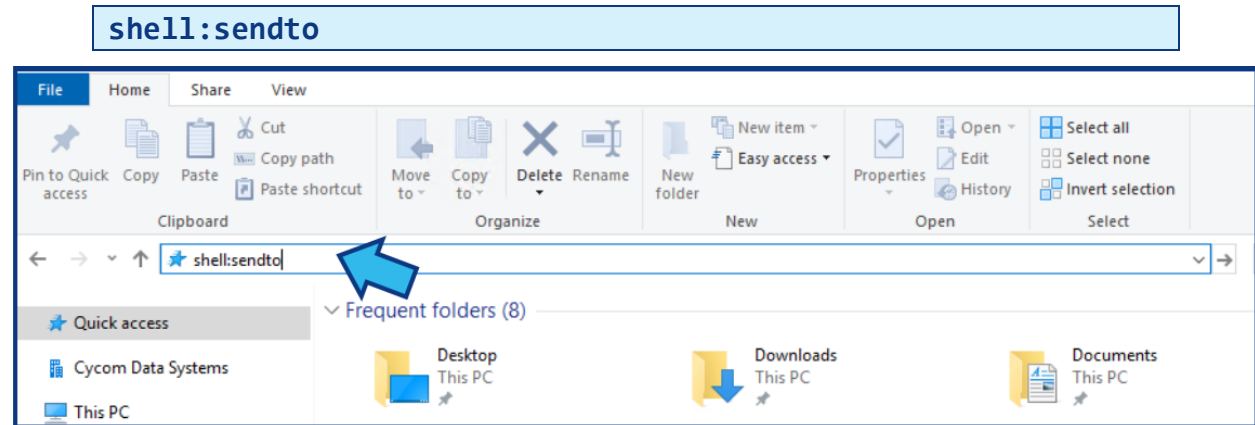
shell:sendto

File Home Share View

Pin to Quick access
Copy
Paste
Cut
Copy path
Paste shortcut
Clipboard

Move to
Copy to
Delete
Rename
Organize

New folder
New item
Easy access
New

Properties
Open
Edit
History
Open

Select all
Select none
Invert selection
Select

shell:sendto

Quick access
Cycom Data Systems
This PC

Frequent folders (8)

Desktop
This PC

Downloads
This PC

Documents
This PC